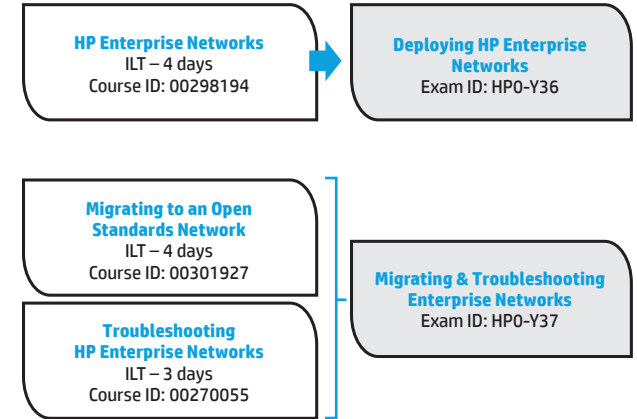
HP Enterprise Networks
ILT – 4 days
Course ID: 00298194

Deploying HP Enterprise Networks
Exam ID: HP0-Y36

Migrating to an Open Standards Network
ILT – 4 days
Course ID: 00301927

Troubleshooting HP Enterprise Networks
ILT – 3 days
Course ID: 00270055

Migrating & Troubleshooting Enterprise Networks
Exam ID: HP0-Y37